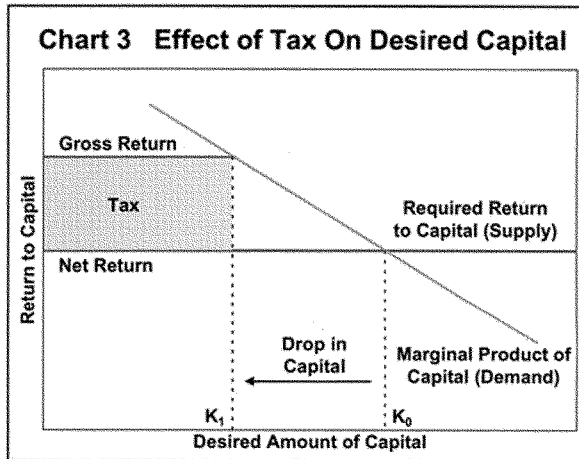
Chart 3 Effect of Tax On Desired Capital

Gross Return

Tax

Required Return to Capital (Supply)

Net Return

Return to Capital

Drop in Capital

Marginal Product of Capital (Demand)

$K_1$

$K_0$

Desired Amount of Capital